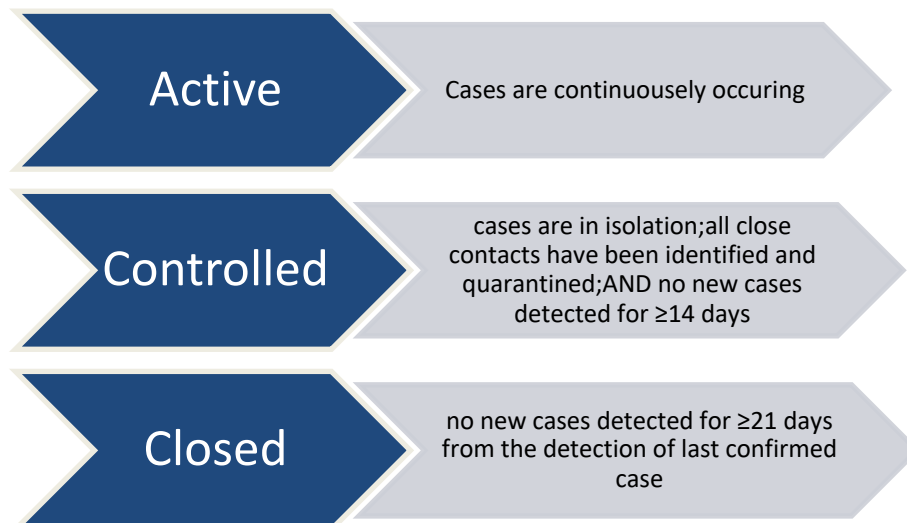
Active

Cases are continuousely occuring

Controlled

cases are in isolation;all close contacts have been identified and quarantined;AND no new cases detected for ≥14 days

Closed

no new cases detected for ≥21 days from the detection of last confirmed case